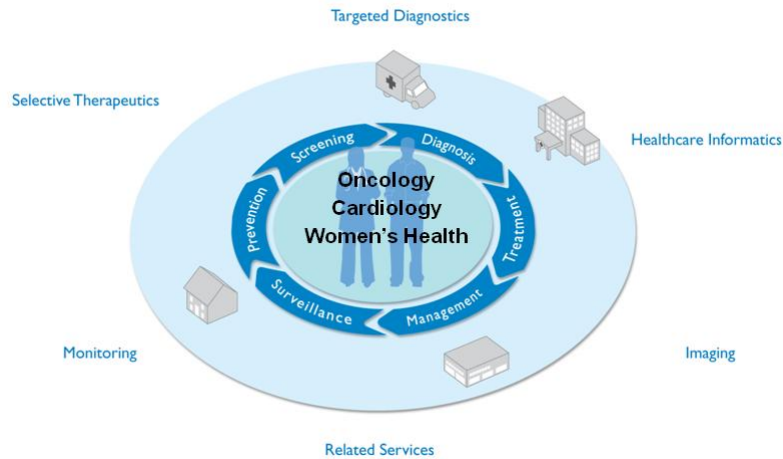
Targeted Diagnostics

Selective Therapeutics

Healthcare Informatics

Screening

Diagnosis

Treatment

Management

Surveillance

Prevention

Oncology
Cardiology
Women's Health

Monitoring

Imaging

Related Services